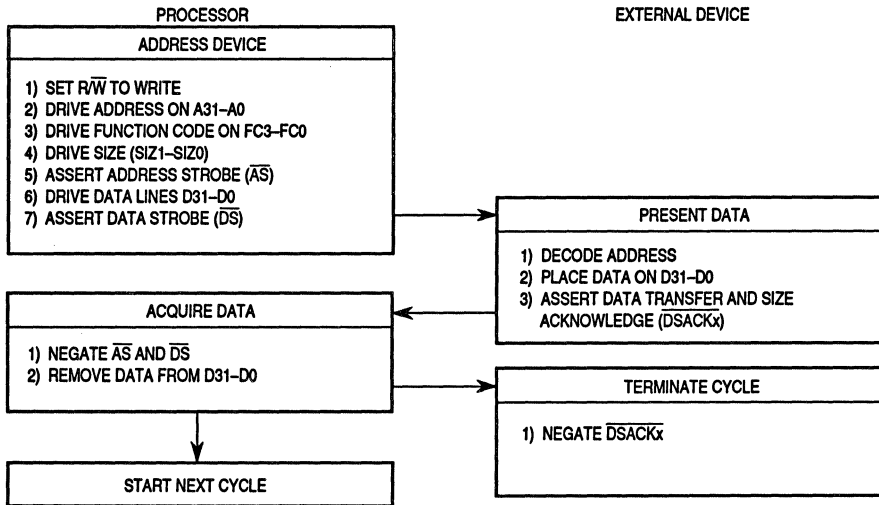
PROCESSOR

EXTERNAL DEVICE

ADDRESS DEVICE

1) SET R/$\overline{W}$ TO WRITE
2) DRIVE ADDRESS ON A31–A0
3) DRIVE FUNCTION CODE ON FC3–FC0
4) DRIVE SIZE (SIZ1–SIZ0)
5) ASSERT ADDRESS STROBE ($\overline{AS}$)
6) DRIVE DATA LINES D31–D0
7) ASSERT DATA STROBE ($\overline{DS}$)

PRESENT DATA

1) DECODE ADDRESS
2) PLACE DATA ON D31–D0
3) ASSERT DATA TRANSFER AND SIZE ACKNOWLEDGE ($\overline{DSACKx}$)

ACQUIRE DATA

1) NEGATE $\overline{AS}$ AND $\overline{DS}$
2) REMOVE DATA FROM D31–D0

TERMINATE CYCLE

1) NEGATE $\overline{DSACKx}$

START NEXT CYCLE